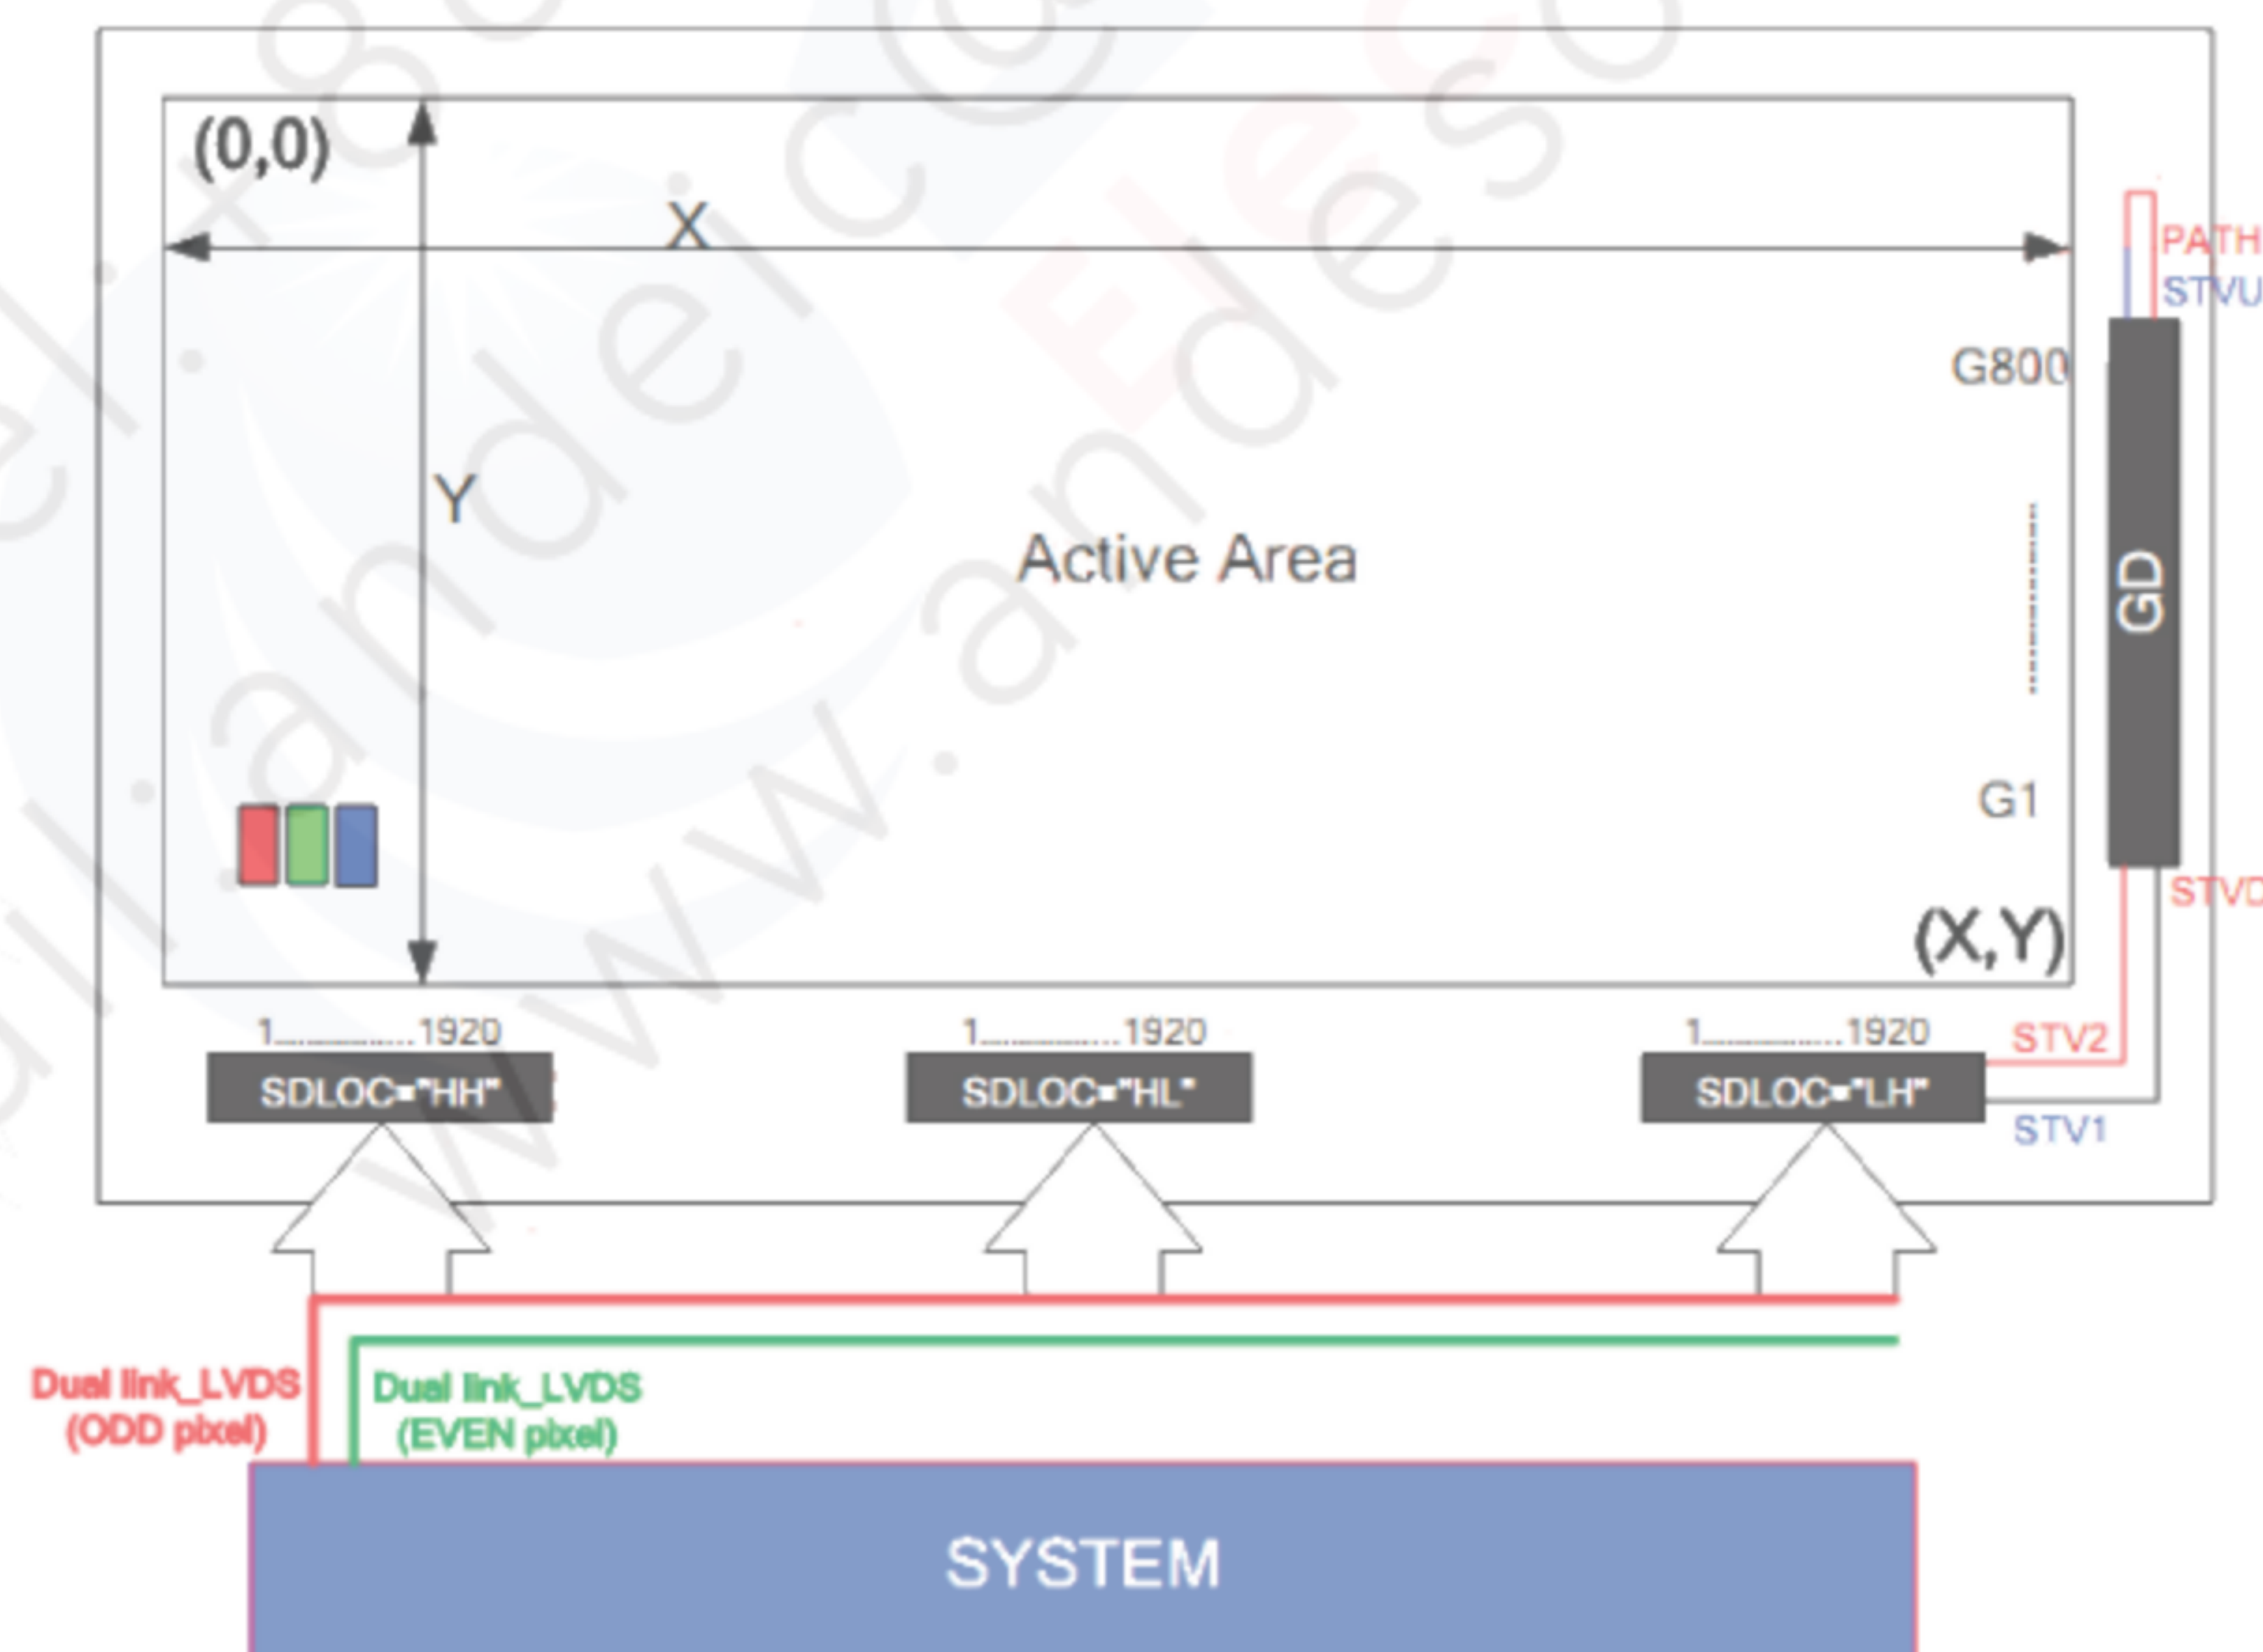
(0,0)

X

Y

Active Area

G800

G1

GD

PATH

STVU

STVD

(X,Y)

1..............1920

SDLOC="HH"

1..............1920

SDLOC="HL"

1..............1920

SDLOC="LH"

STV2

STV1

Dual link_LVDS (ODD pixel)

Dual link_LVDS (EVEN pixel)

SYSTEM

www.andeselec.com